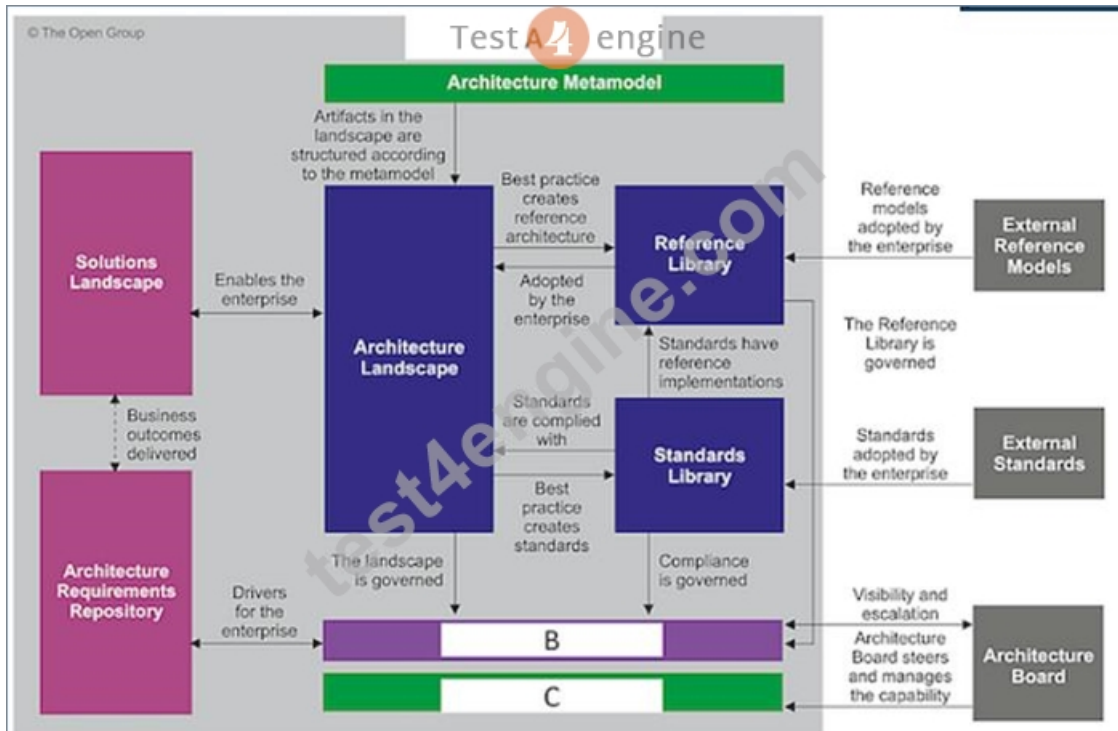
© The Open Group

Test A4 engine

Architecture Metamodel

Artifacts in the landscape are structured according to the metamodel

Solutions Landscape

Enables the enterprise

Architecture Landscape

Best practice creates reference architecture

Adopted by the enterprise

Reference Library

Reference models adopted by the enterprise

External Reference Models

Standards have reference implementations

The Reference Library is governed

Business outcomes delivered

Standards are complied with

Standards Library

Standards adopted by the enterprise

External Standards

Best practice creates standards

Architecture Requirements Repository

The landscape is governed

Compliance is governed

Drivers for the enterprise

Visibility and escalation

B

Architecture Board steers and manages the capability

Architecture Board

C

test4engine.com